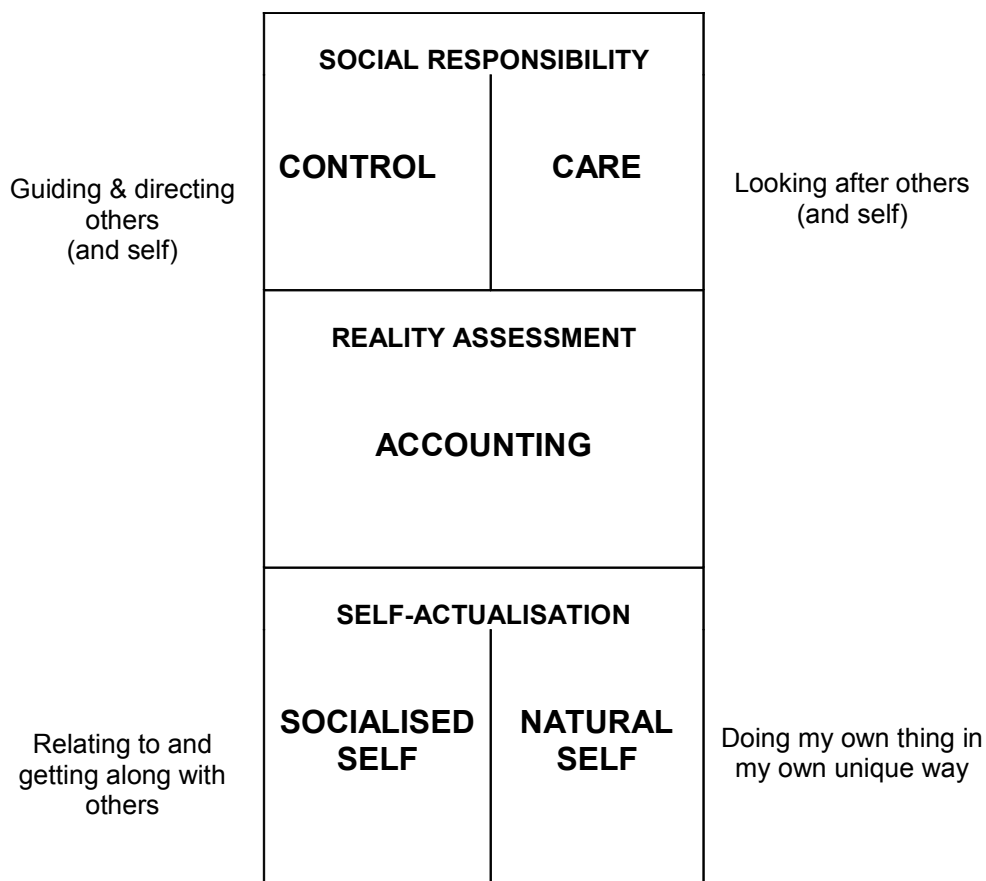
SOCIAL RESPONSIBILITY

Guiding & directing others (and self)

CONTROL

CARE

Looking after others (and self)

REALITY ASSESSMENT

ACCOUNTING

SELF-ACTUALISATION

Relating to and getting along with others

SOCIALISED SELF

NATURAL SELF

Doing my own thing in my own unique way